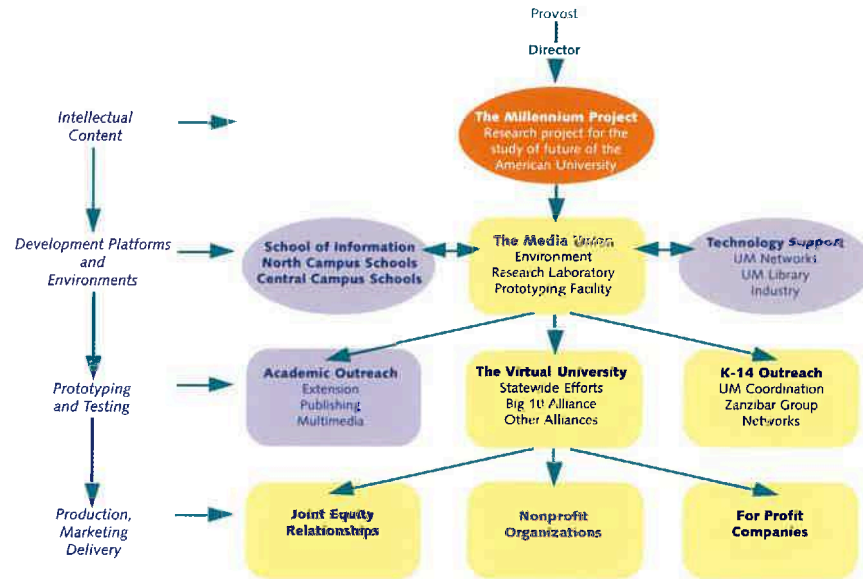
Provost

Director

Intellectual Content

The Millennium Project
Research project for the study of future of the American University

Development Platforms and Environments

School of Information
North Campus Schools
Central Campus Schools

The Media Union
Environment
Research Laboratory
Prototyping Facility

Technology Support
UM Networks
UM Library
Industry

Prototyping and Testing

Academic Outreach
Extension
Publishing
Multimedia

The Virtual University
Statewide Efforts
Big 10 Alliance
Other Alliances

K-14 Outreach
UM Coordination
Zanzibar Group
Networks

Production, Marketing Delivery

Joint Equity Relationships

Nonprofit Organizations

For Profit Companies